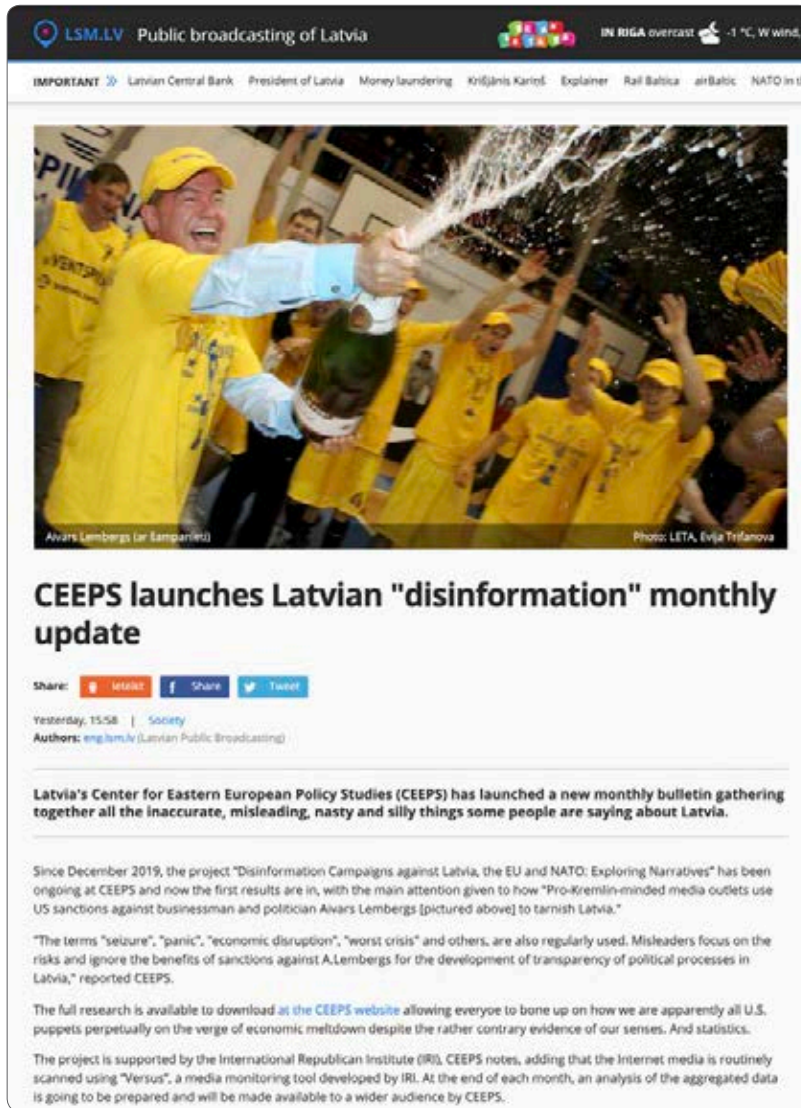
LSM.LV Public broadcasting of Latvia

IN RIGA overcast -1 °C, W wind,

IMPORTANT » Latvian Central Bank President of Latvia Money laundering Krišjānis Kariņš Explainer Rail Baltica airBaltic NATO in t

Aivars Lembergs (ar šampanieti) Photo: LETA, Evija Trifanova

CEEPS launches Latvian "disinformation" monthly update

Share: Ieteikt f Share Tweet

Yesterday, 15:58 | Society
Authors: eng.lsm.lv (Latvian Public Broadcasting)

Latvia's Center for Eastern European Policy Studies (CEEPS) has launched a new monthly bulletin gathering together all the inaccurate, misleading, nasty and silly things some people are saying about Latvia.

Since December 2019, the project "Disinformation Campaigns against Latvia, the EU and NATO: Exploring Narratives" has been ongoing at CEEPS and now the first results are in, with the main attention given to how "Pro-Kremlin-minded media outlets use US sanctions against businessman and politician Aivars Lembergs [pictured above] to tarnish Latvia."

"The terms "seizure", "panic", "economic disruption", "worst crisis" and others, are also regularly used. Misleaders focus on the risks and ignore the benefits of sanctions against A.Lembergs for the development of transparency of political processes in Latvia," reported CEEPS.

The full research is available to download at the CEEPS website allowing everyoe to bone up on how we are apparently all U.S. puppets perpetually on the verge of economic meltdown despite the rather contrary evidence of our senses. And statistics.

The project is supported by the International Republican Institute (IRI), CEEPS notes, adding that the Internet media is routinely scanned using "Versus", a media monitoring tool developed by IRI. At the end of each month, an analysis of the aggregated data is going to be prepared and will be made available to a wider audience by CEEPS.